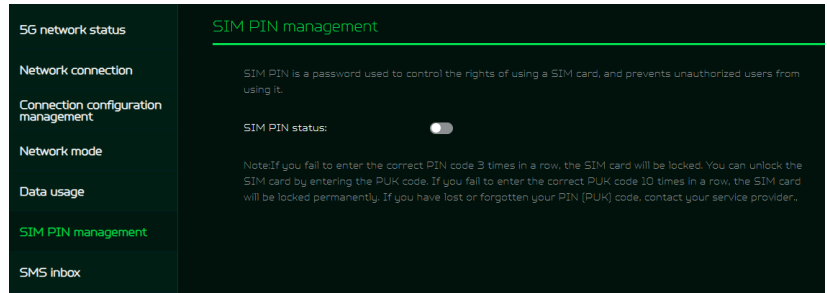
5G network status

Network connection

Connection configuration management

Network mode

Data usage

SIM PIN management

SMS inbox

SIM PIN management

SIM PIN is a password used to control the rights of using a SIM card, and prevents unauthorized users from using it.

SIM PIN status:

Note:If you fail to enter the correct PIN code 3 times in a row, the SIM card will be locked. You can unlock the SIM card by entering the PUK code. If you fail to enter the correct PUK code 10 times in a row, the SIM card will be locked permanently. If you have lost or forgotten your PIN (PUK) code, contact your service provider..